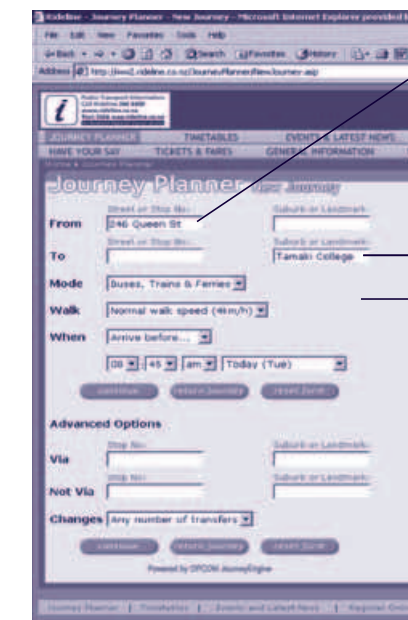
Rideline - Journey Planner - New Journey - Microsoft Internet Explorer provided b

File Edit View Favorites Tools Help

Back Search Favorites History

Address http://jwo2.rideline.co.nz/JourneyPlanner/New/Journey.asp

i

JOURNEY PLANNER TIMETABLES EVENTS & LATEST NEWS

HAVE YOUR SAY TICKETS & FARES GENERAL INFORMATION

Journey Planner New Journey

From Street or Stop No: 246 Queen St Suburb or Landmark:

To Street or Stop No: Suburb or Landmark: Tamaki College

Mode Buses, Trains & Ferries

Walk Normal walk speed (4km/h)

When Arrive before...

08 : 45 am Today (Tue)

continue return journey reset form

Advanced Options

Via Stop No: Suburb or Landmark:

Not Via Stop No: Suburb or Landmark:

Changes Any number of transfers

continue return journey reset form

Powered by OPCOM JourneyEngine

Journey Planner | Timetables | Events and Latest News | Regional Orie